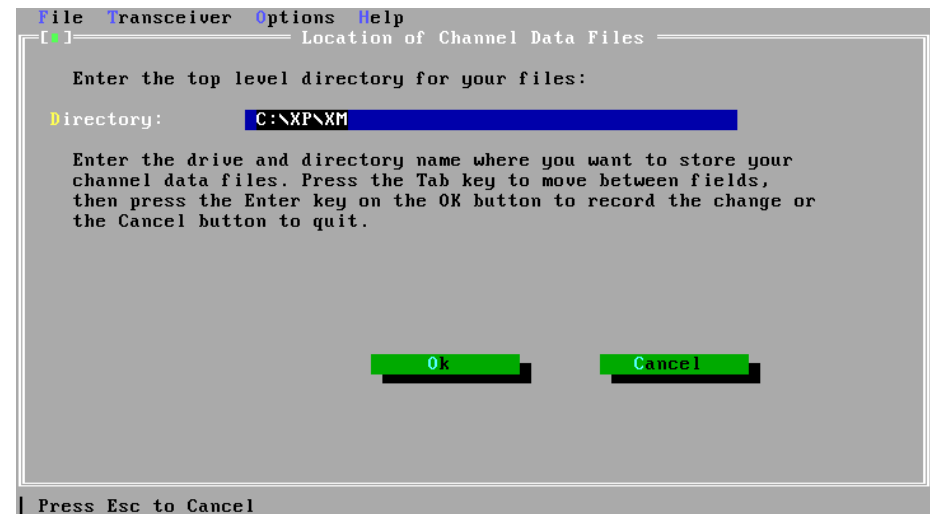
File Transceiver Options Help

[■] Location of Channel Data Files

Enter the top level directory for your files:

Directory: C:\XP\XM

Enter the drive and directory name where you want to store your channel data files. Press the Tab key to move between fields, then press the Enter key on the OK button to record the change or the Cancel button to quit.

Ok

Cancel

Press Esc to Cancel